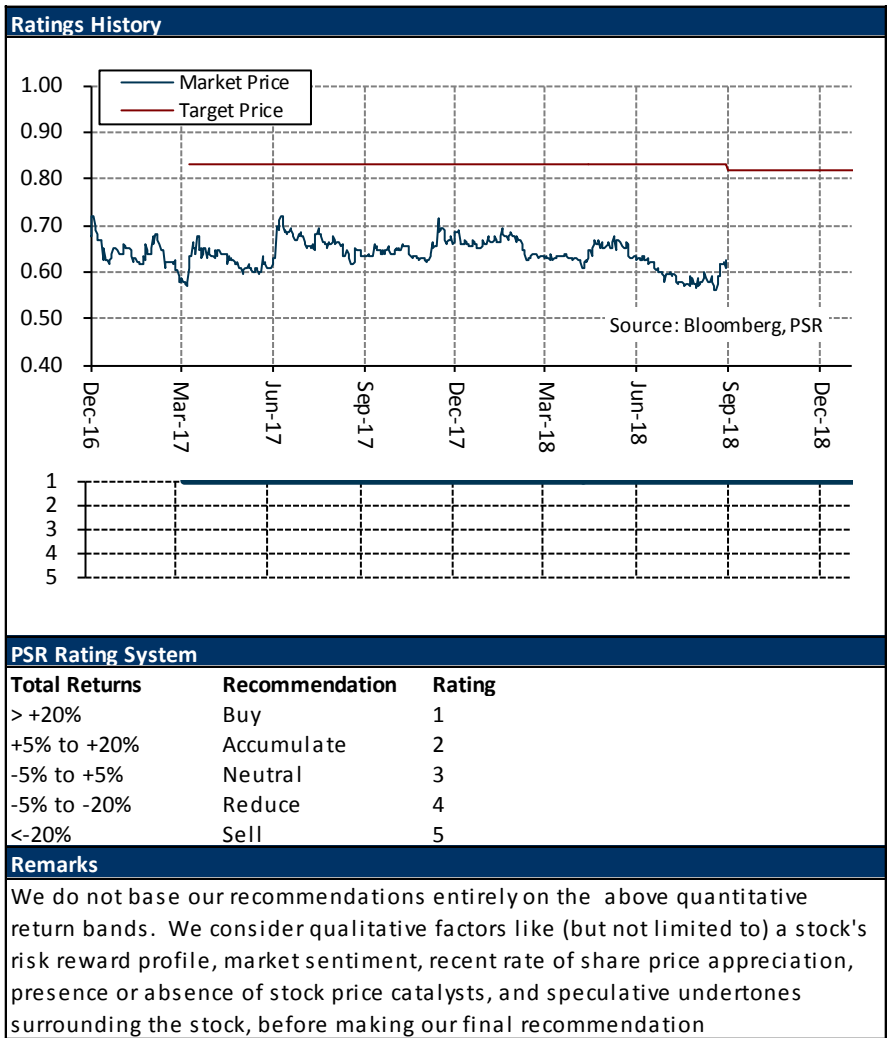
Ratings History

Market Price
Target Price

1.00
0.90
0.80
0.70
0.60
0.50
0.40

Source: Bloomberg, PSR

Dec-16
Mar-17
Jun-17
Sep-17
Dec-17
Mar-18
Jun-18
Sep-18
Dec-18

1
2
3
4
5

PSR Rating System

| Total Returns | Recommendation | Rating |
|---|---|---|
| > +20% | Buy | 1 |
| +5% to +20% | Accumulate | 2 |
| -5% to +5% | Neutral | 3 |
| -5% to -20% | Reduce | 4 |
| <-20% | Sell | 5 |

Remarks

We do not base our recommendations entirely on the above quantitative return bands. We consider qualitative factors like (but not limited to) a stock's risk reward profile, market sentiment, recent rate of share price appreciation, presence or absence of stock price catalysts, and speculative undertones surrounding the stock, before making our final recommendation